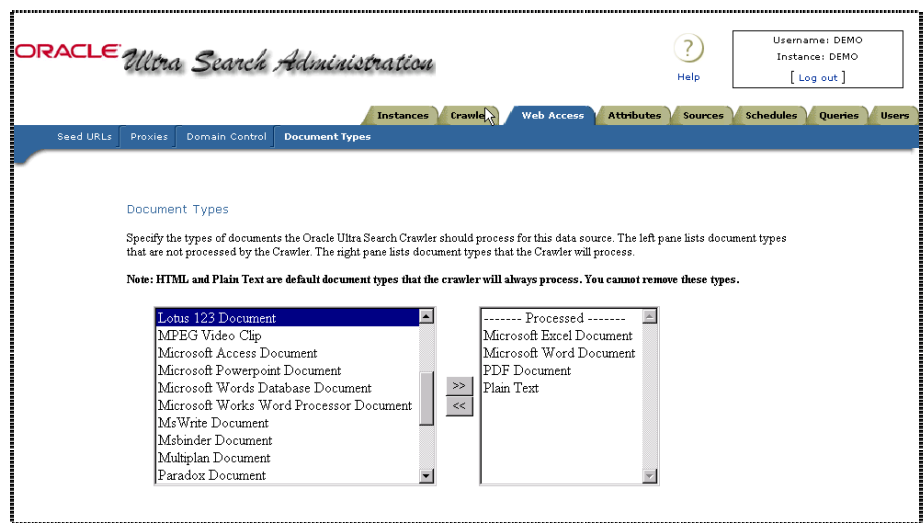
ORACLE Ultra Search Administration

?
Help

Username: DEMO
Instance: DEMO
[ Log out ]

Instances | Crawler | Web Access | Attributes | Sources | Schedules | Queries | Users

Seed URLs | Proxies | Domain Control | Document Types

Document Types

Specify the types of documents the Oracle Ultra Search Crawler should process for this data source. The left pane lists document types that are not processed by the Crawler. The right pane lists document types that the Crawler will process.

Note: HTML and Plain Text are default document types that the crawler will always process. You cannot remove these types.

Lotus 123 Document
MPEG Video Clip
Microsoft Access Document
Microsoft Powerpoint Document
Microsoft Words Database Document
Microsoft Works Word Processor Document
MsWrite Document
Msbinder Document
Multiplan Document
Paradox Document

>>
<<

------- Processed -------
Microsoft Excel Document
Microsoft Word Document
PDF Document
Plain Text